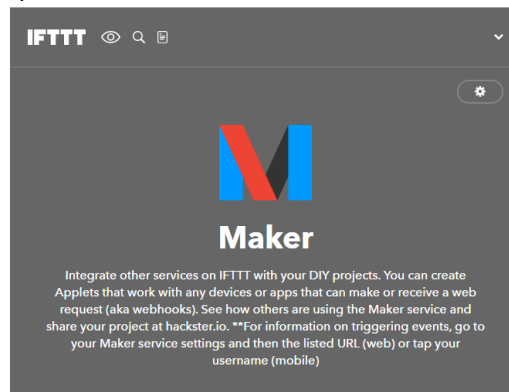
IFTTT

Maker

Integrate other services on IFTTT with your DIY projects. You can create Applets that work with any devices or apps that can make or receive a web request (aka webhooks). See how others are using the Maker service and share your project at hackster.io. **For information on triggering events, go to your Maker service settings and then the listed URL (web) or tap your username (mobile)